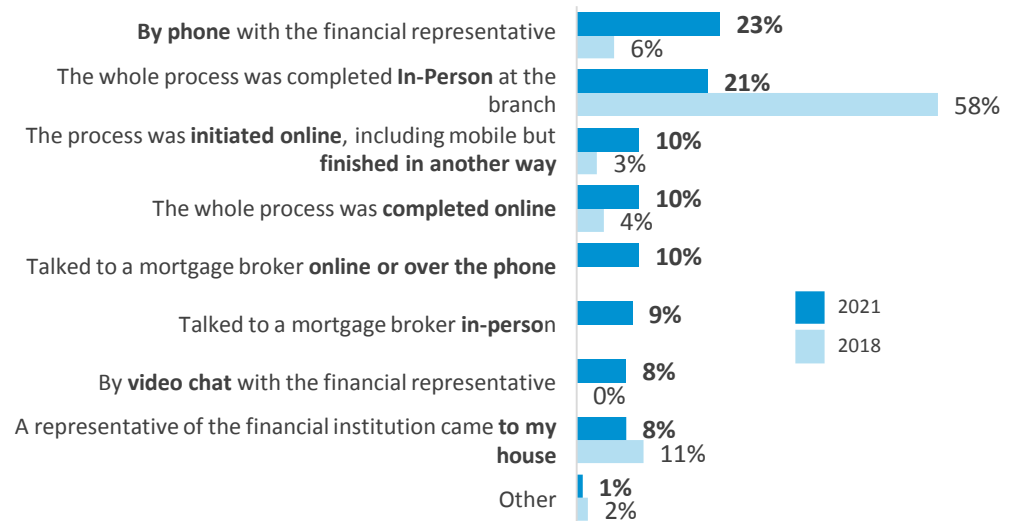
| | 2021 | 2018 |
|---|---|---|
| **By phone** with the financial representative | **23%** | 6% |
| The whole process was completed **In-Person** at the branch | **21%** | 58% |
| The process was **initiated online**, including mobile but **finished in another way** | **10%** | 3% |
| The whole process was **completed online** | **10%** | 4% |
| Talked to a mortgage broker **online or over the phone** | **10%** | |
| Talked to a mortgage broker **in-perso**n | **9%** | |
| By **video chat** with the financial representative | **8%** | 0% |
| A representative of the financial institution came **to my house** | **8%** | 11% |
| Other | **1%** | 2% |